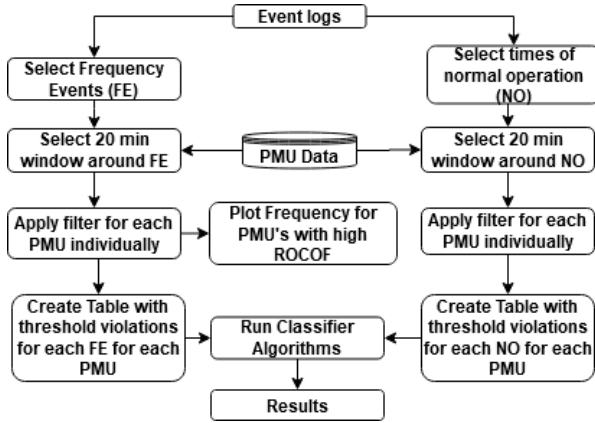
Event logs

Select Frequency Events (FE)

Select times of normal operation (NO)

Select 20 min window around FE

PMU Data

Select 20 min window around NO

Apply filter for each PMU individually

Plot Frequency for PMU's with high ROCOF

Apply filter for each PMU individually

Create Table with threshold violations for each FE for each PMU

Run Classifier Algorithms

Create Table with threshold violations for each NO for each PMU

Results